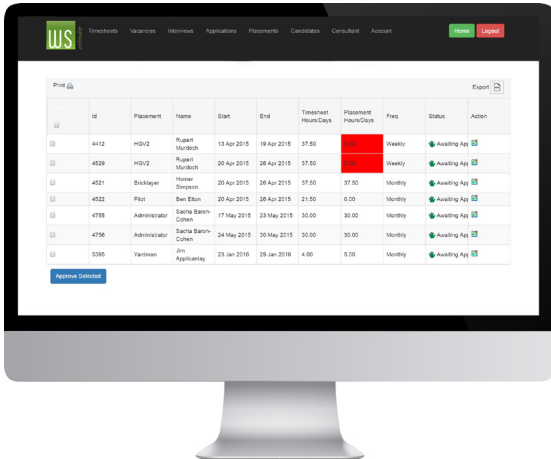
WS

Timesheets Vacancies Interviews Applications Placements Candidates Consultant Account

Home Logout

Print

Export

| | Id | Placement | Name | Start | End | Timesheet Hours/Days | Placement Hours/Days | Freq | Status | Action |
|---|---|---|---|---|---|---|---|---|---|---|
| | 4412 | HGV2 | Rupert Murdoch | 13 Apr 2015 | 19 Apr 2015 | 37.50 | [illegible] | Weekly | Awaiting App | |
| | 4529 | HGV2 | Rupert Murdoch | 20 Apr 2015 | 26 Apr 2015 | 37.50 | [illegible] | Weekly | Awaiting App | |
| | 4521 | Bricklayer | Homer Simpson | 20 Apr 2015 | 26 Apr 2015 | 37.50 | 37.50 | Monthly | Awaiting App | |
| | 4522 | Pilot | Ben Elton | 20 Apr 2015 | 26 Apr 2015 | 21.50 | 0.00 | Monthly | Awaiting App | |
| | 4755 | Administrator | Sacha Baron-Cohen | 17 May 2015 | 23 May 2015 | 30.00 | 30.00 | Monthly | Awaiting App | |
| | 4756 | Administrator | Sacha Baron-Cohen | 24 May 2015 | 30 May 2015 | 30.00 | 30.00 | Monthly | Awaiting App | |
| | 5395 | Yardman | Jim Applicantay | 23 Jan 2016 | 29 Jan 2016 | 4.00 | 5.00 | Monthly | Awaiting App | |

Approve Selected